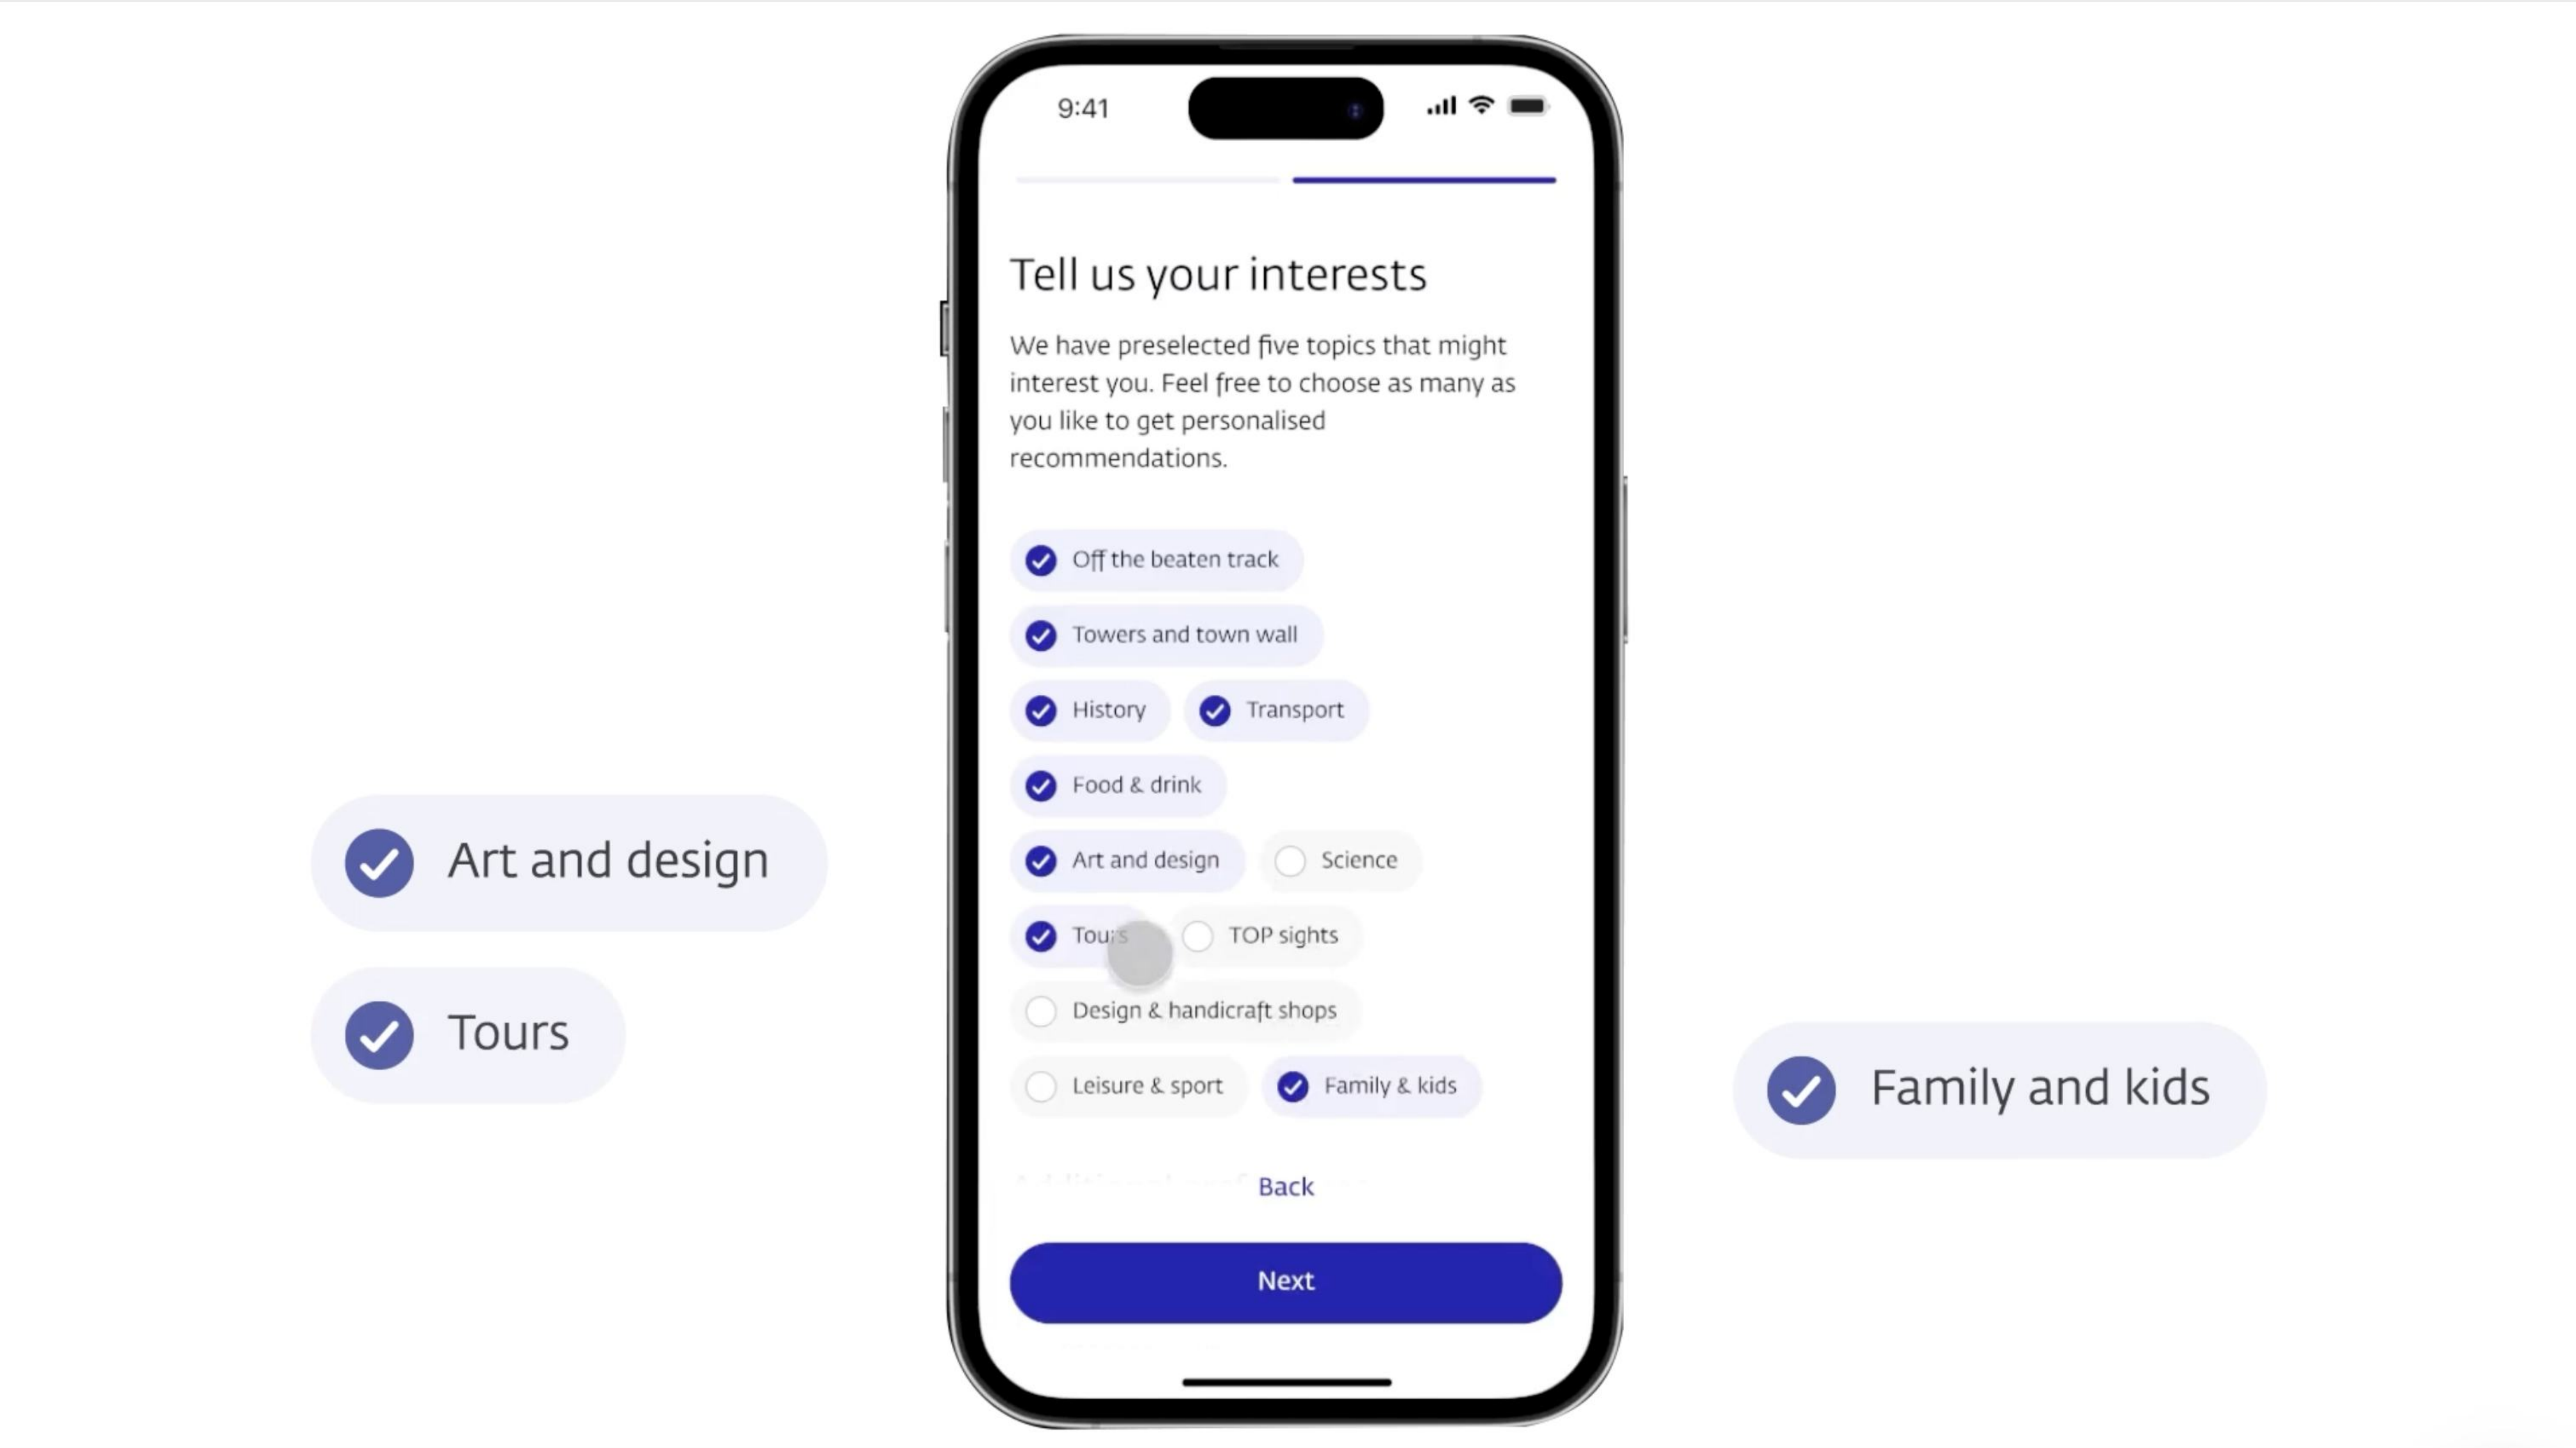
Art and design

Tours

9:41

Tell us your interests

We have preselected five topics that might interest you. Feel free to choose as many as you like to get personalised recommendations.

Off the beaten track

Towers and town wall

History

Transport

Food & drink

Art and design

Science

Tours

TOP sights

Design & handicraft shops

Leisure & sport

Family & kids

Back

Next

Family and kids